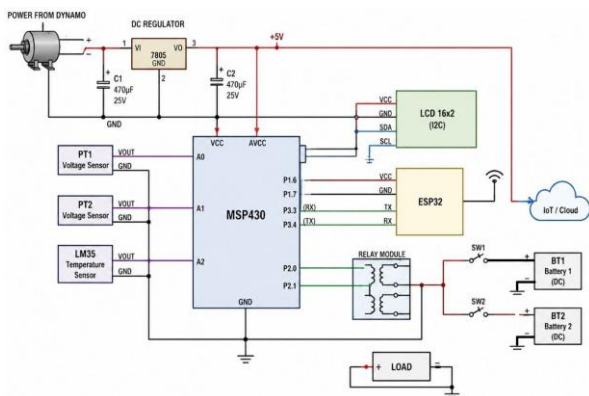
POWER FROM DYNAMO

DC REGULATOR

+ −

1 VI 7805 GND VO 3

2

+5V

C1 470µF 25V

C2 470µF 25V

GND

VCC

GND

SDA

SCL

LCD 16x2 (I2C)

PT1 Voltage Sensor

VOUT

GND

A0

VCC

AVCC

P1.6

P1.7

P3.3

P3.4

VCC

GND

(RX) TX

(TX) RX

ESP32

IoT / Cloud

PT2 Voltage Sensor

VOUT

GND

A1

MSP430

LM35 Temperature Sensor

VOUT

GND

A2

P2.0

P2.1

RELAY MODULE

SW1

SW2

BT1 Battery 1 (DC)

BT2 Battery 2 (DC)

GND

+ LOAD −